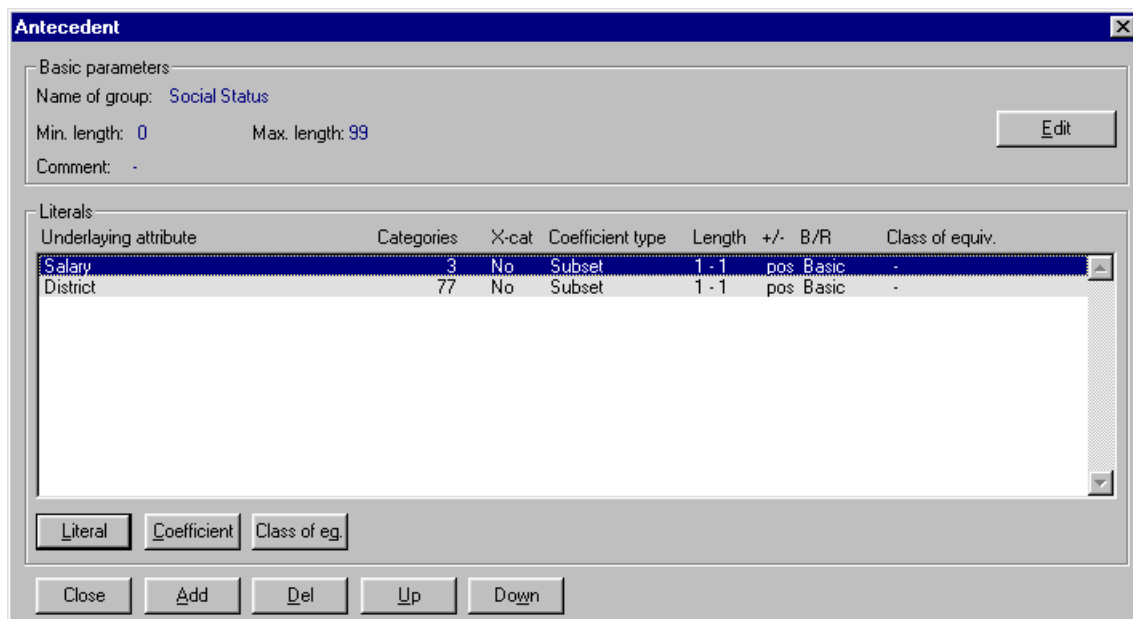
Antecedent

Basic parameters
Name of group: Social Status
Min. length: 0 Max. length: 99
Comment: -

Edit

Literals

| Underlaying attribute | Categories | X-cat | Coefficient type | Length | +/- | B/R | Class of equiv. |
|---|---|---|---|---|---|---|---|
| Salary | 3 | No | Subset | 1 - 1 | pos | Basic | - |
| District | 77 | No | Subset | 1 - 1 | pos | Basic | - |

Literal Coefficient Class of eq.

Close Add Del Up Down